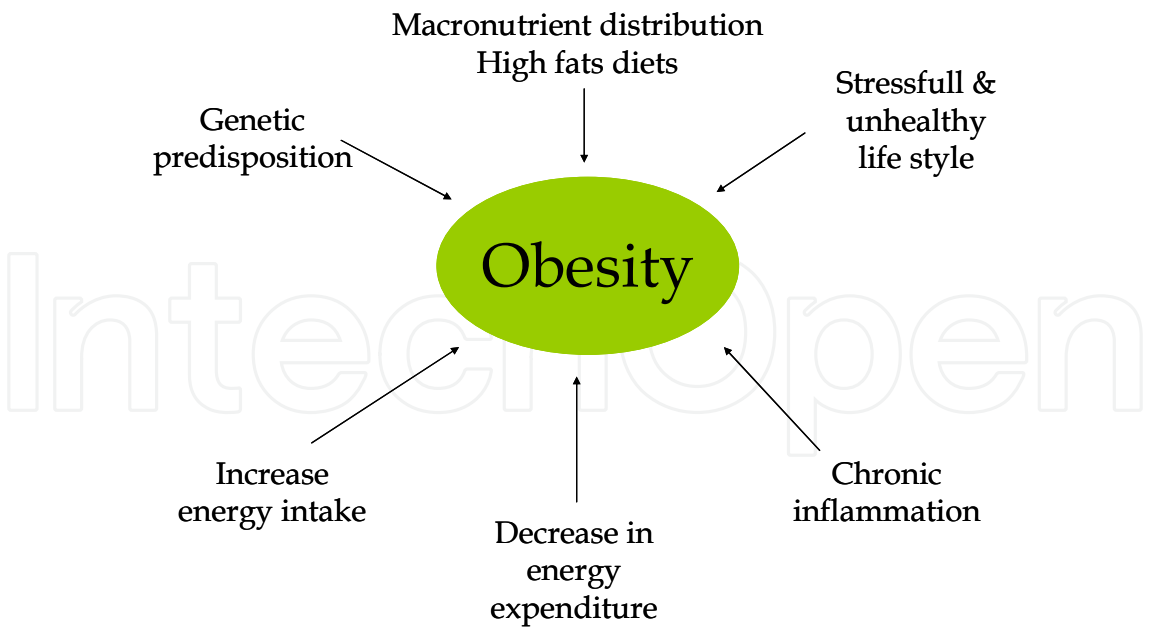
Macronutrient distribution
High fats diets

Genetic predisposition

Stressfull & unhealthy life style

Obesity

IntechOpen

Increase energy intake

Decrease in energy expenditure

Chronic inflammation